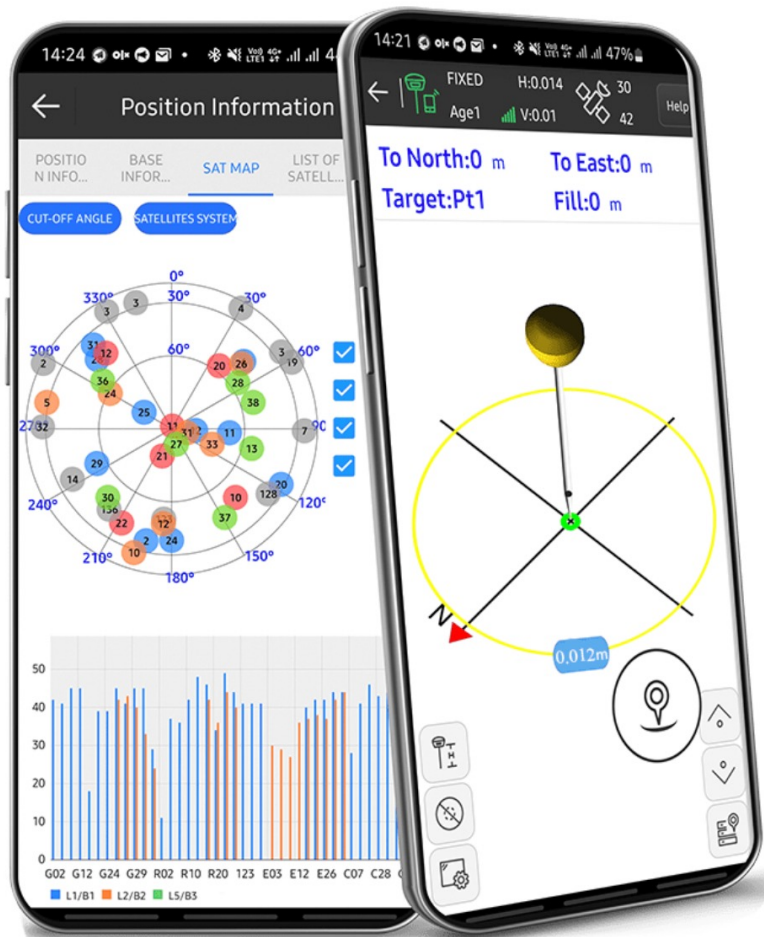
14:24 Vo0 LTE1 4G+ 4

Position Information

POSITIO N INFO... BASE INFOR... SAT MAP LIST OF SATELL...

CUT-OFF ANGLE SATELLITES SYSTEM

0°
30°
30°
330°
60°
60°
300°
270°
90
120°
240°
150°
210°
180°

3 3 4 31 12 3 19 2 20 26 36 28 24 38 5 25 32 11 11 7 31 2 27 33 13 21 29 14 10 128 20 30 136 37 22 12 2 24 10

50
40
30
20
10
0
G02 G12 G24 G29 R02 R10 R20 123 E03 E12 E26 C07 C28

L1/B1 L2/B2 L5/B3

14:21 Vo0 LTE1 4G+ 47%

FIXED
Age1
H:0.014
V:0.01
30
42
Help

To North:0 m
To East:0 m
Target:Pt1
Fill:0 m

N
0,012m